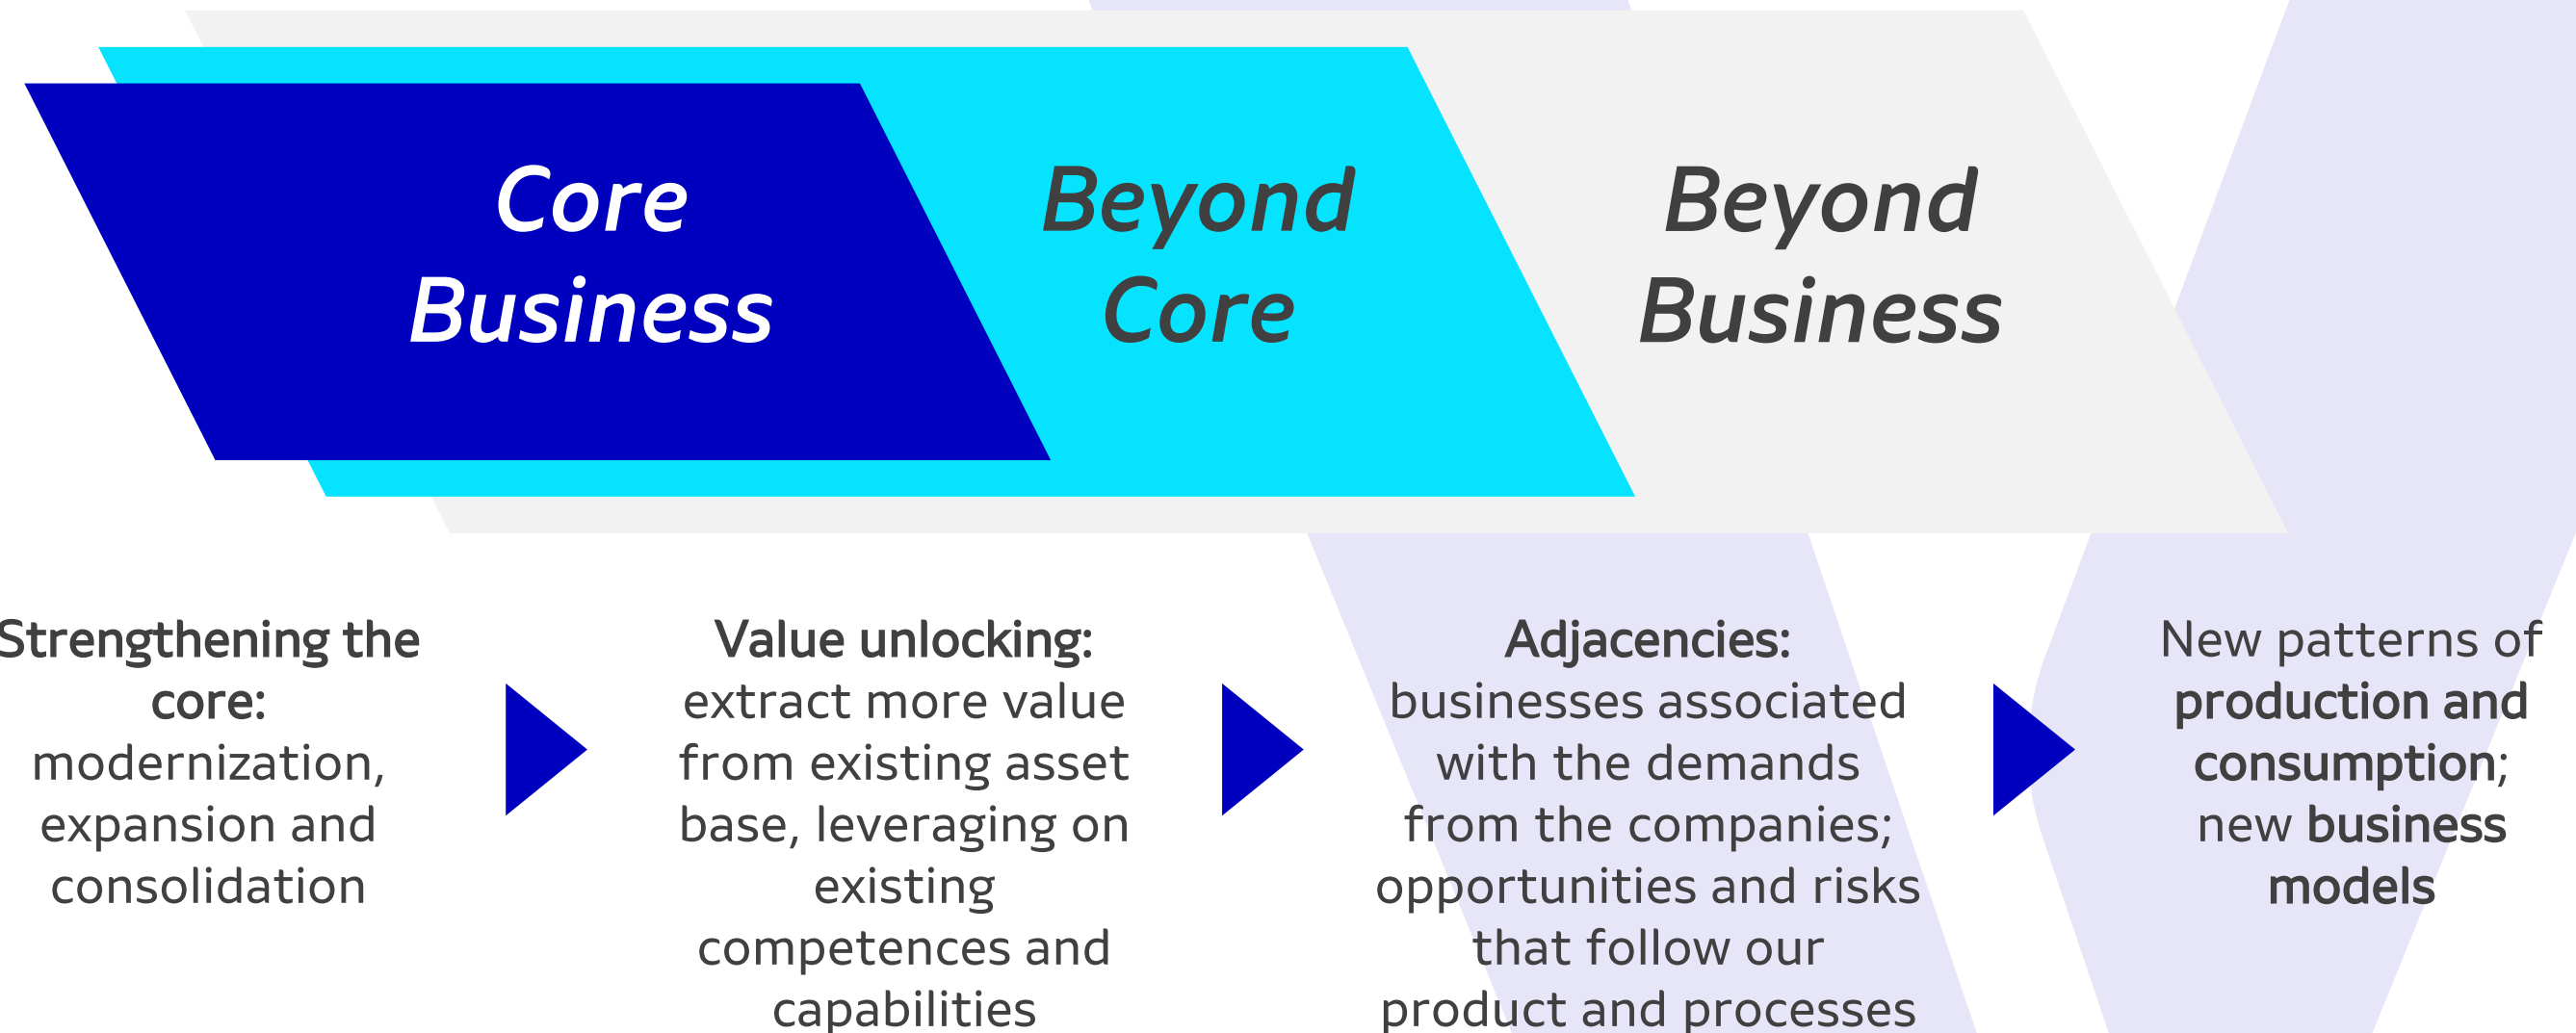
Core Business

Beyond Core

Beyond Business

Strengthening the core: modernization, expansion and consolidation

Value unlocking: extract more value from existing asset base, leveraging on existing competences and capabilities

Adjacencies: businesses associated with the demands from the companies; opportunities and risks that follow our product and processes

New patterns of production and consumption; new business models